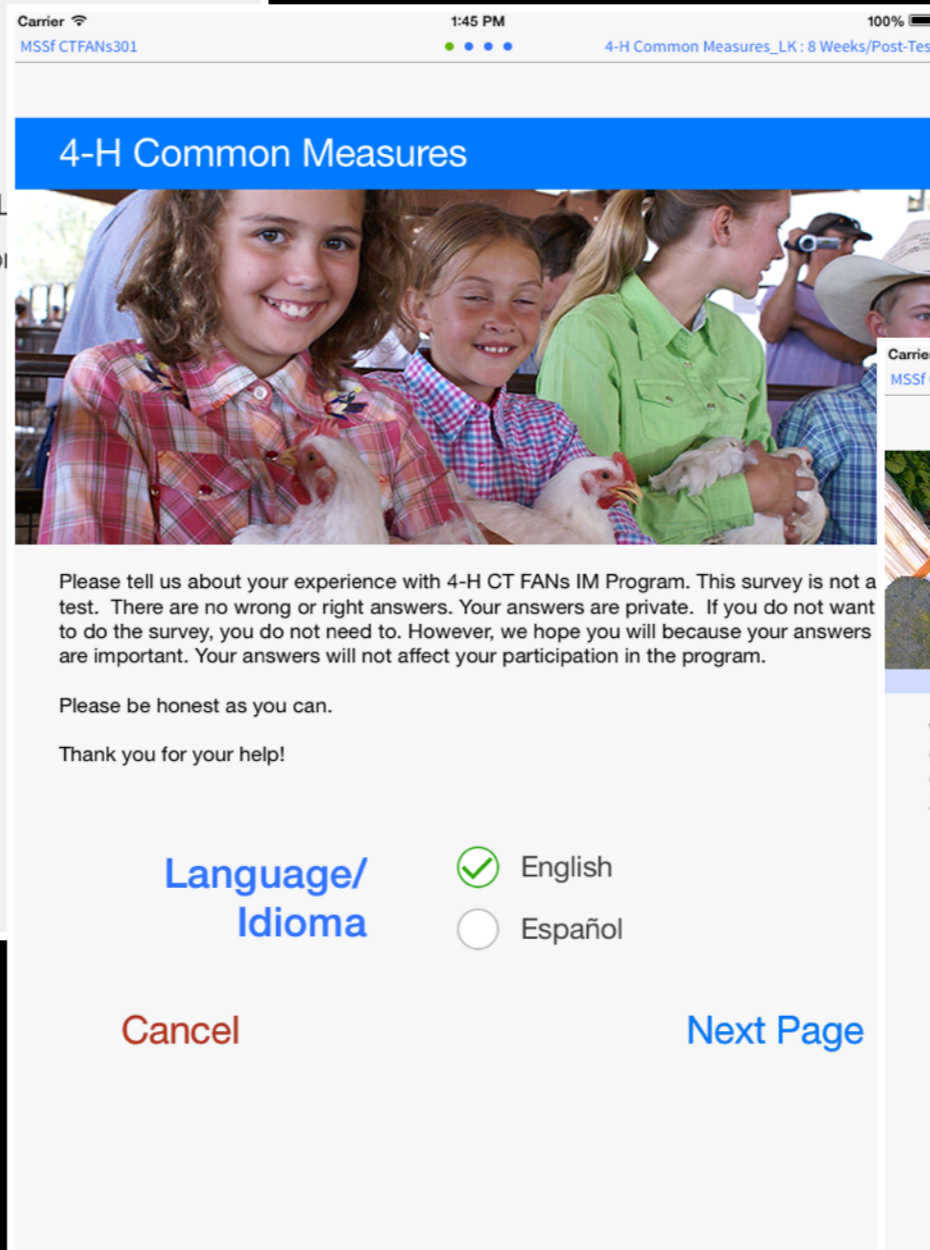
Carrier
1:45 PM
100%
MSSf CTFANs301
4-H Common Measures_LK : 8 Weeks/Post-Tes

4-H Common Measures

Carrier
MSSf

Please tell us about your experience with 4-H CT FANs IM Program. This survey is not a test. There are no wrong or right answers. Your answers are private. If you do not want to do the survey, you do not need to. However, we hope you will because your answers are important. Your answers will not affect your participation in the program.

Please be honest as you can.

Thank you for your help!

Language/ Idioma

English

Español

Cancel

Next Page